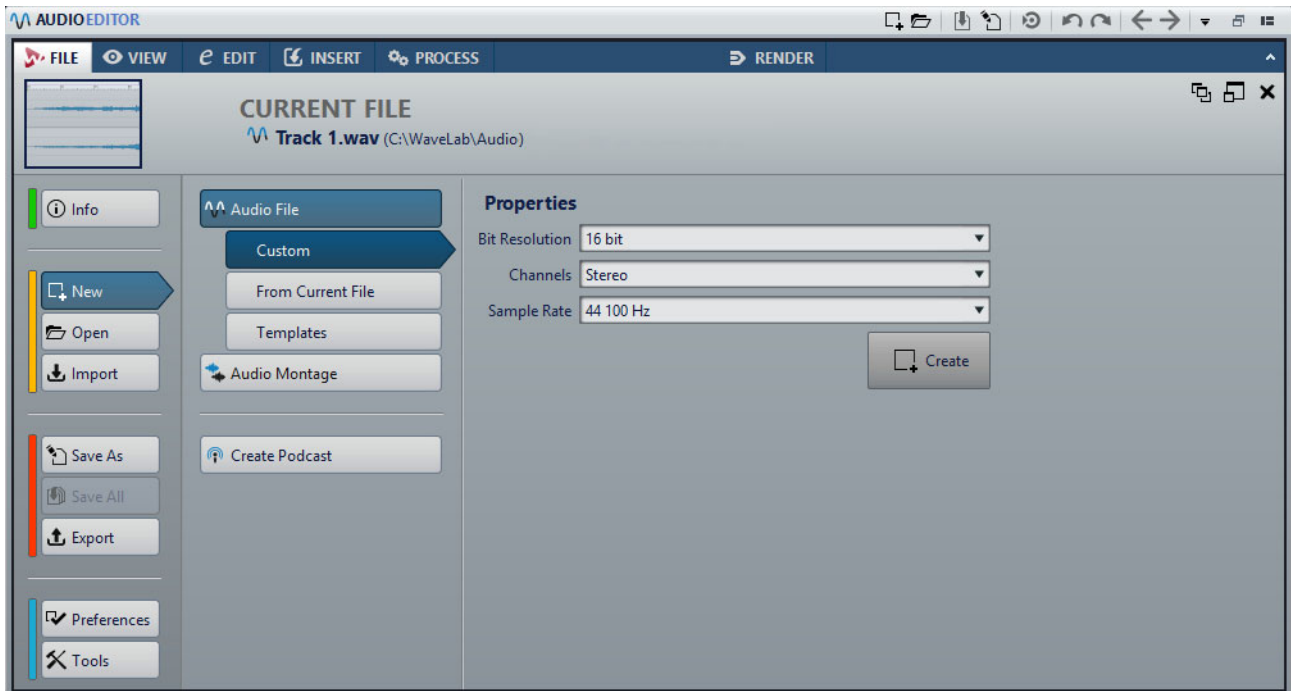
AUDIOEDITOR

FILE VIEW EDIT INSERT PROCESS RENDER

CURRENT FILE
Track 1.wav (C:\WaveLab\Audio)

Info

New
Open
Import

Save As
Save All
Export

Preferences
Tools

Audio File
Custom
From Current File
Templates
Audio Montage

Create Podcast

Properties

| | |
|---|---|
| Bit Resolution | 16 bit |
| Channels | Stereo |
| Sample Rate | 44 100 Hz |

Create